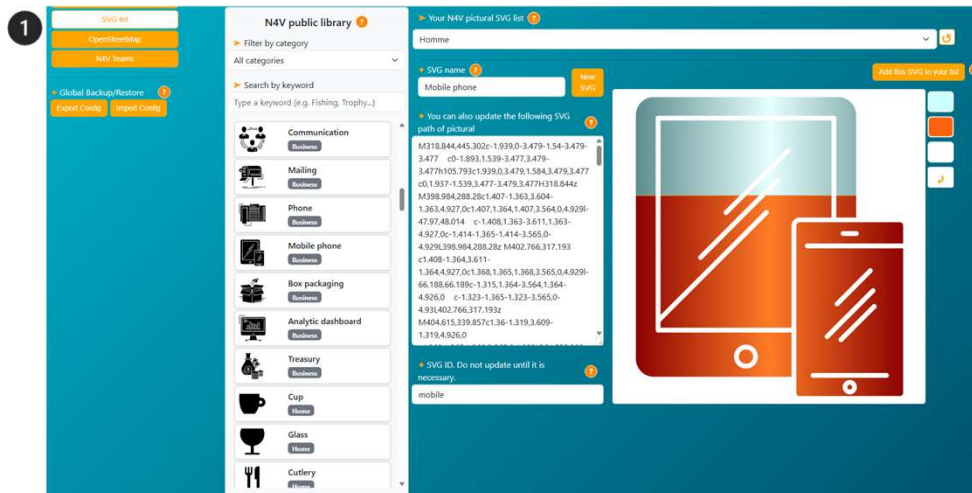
1

SVG list
OpenStreetMap
N4V Teams

Global Backup/Restore ?
Export Config
Import Config

N4V public library ?
Filter by category
All categories
Search by keyword
Type a keyword (e.g. Fishing, Trophy...)

Communication
Business
Mailing
Business
Phone
Business
Mobile phone
Business
Box packaging
Business
Analytic dashboard
Business
Treasury
Business
Cup
Home
Glass
Home
Cutlery

Your N4V pictural SVG list ?
Homme

SVG name ?
Mobile phone
New SVG

Add this SVG to your list

You can also update the following SVG path of pictural ?
M318.844,445.302c-1.939,0-3.479-1.54-3.479-3.477 c0-1.893,1.539-3.477,3.479-3.477h105.793c1.939,0,3.479,1.584,3.479,3.477 c0,1.937-1.539,3.477-3.479,3.477H318.844z M398.984,288.28c1.407-1.363,3.604-1.363,4.927,0c1.407,1.364,1.407,3.564,0,4.929l-47.97,48.014 c-1.408,1.363-3.611,1.363-4.927,0c-1.414-1.365-1.414-3.565,0-4.929l398.984,288.28z M402.766,317.193 c1.408-1.364,3.611-1.364,4.927,0c1.368,1.365,1.368,3.565,0,4.929l-66.188,66.189c-1.315,1.364-3.564,1.364-4.926,0 c-1.323-1.365-1.323-3.565,0-4.93L402.766,317.193z M404.615,339.857c1.36-1.319,3.609-1.319,4.926,0

SVG ID. Do not update until it is necessary. ?
mobile